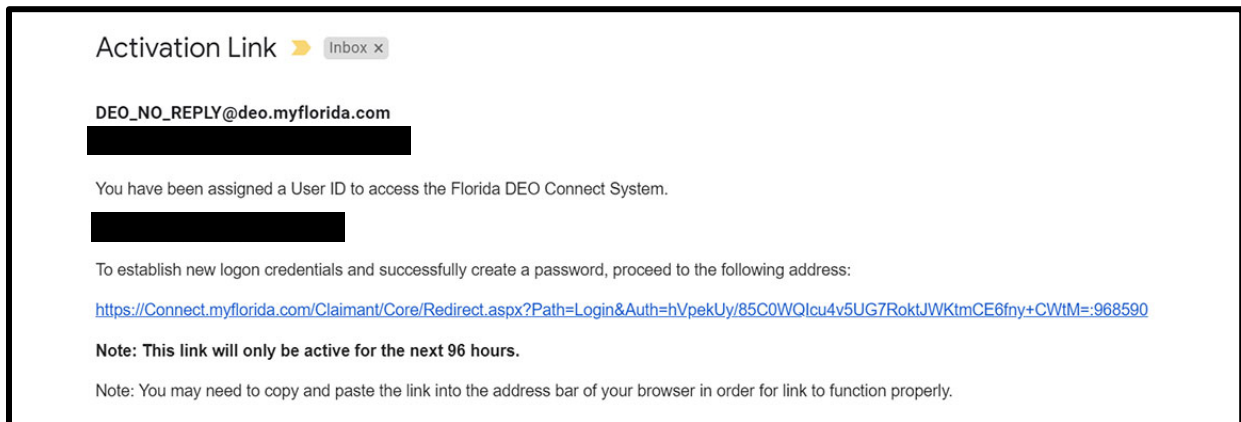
Activation Link Inbox ×

DEO_NO_REPLY@deo.myflorida.com

You have been assigned a User ID to access the Florida DEO Connect System.

To establish new logon credentials and successfully create a password, proceed to the following address:

https://Connect.myflorida.com/Claimant/Core/Redirect.aspx?Path=Login&Auth=hVpekUy/85C0WQIcu4v5UG7RoktJWKtmCE6fny+CWtM=:968590

**Note: This link will only be active for the next 96 hours.**

Note: You may need to copy and paste the link into the address bar of your browser in order for link to function properly.